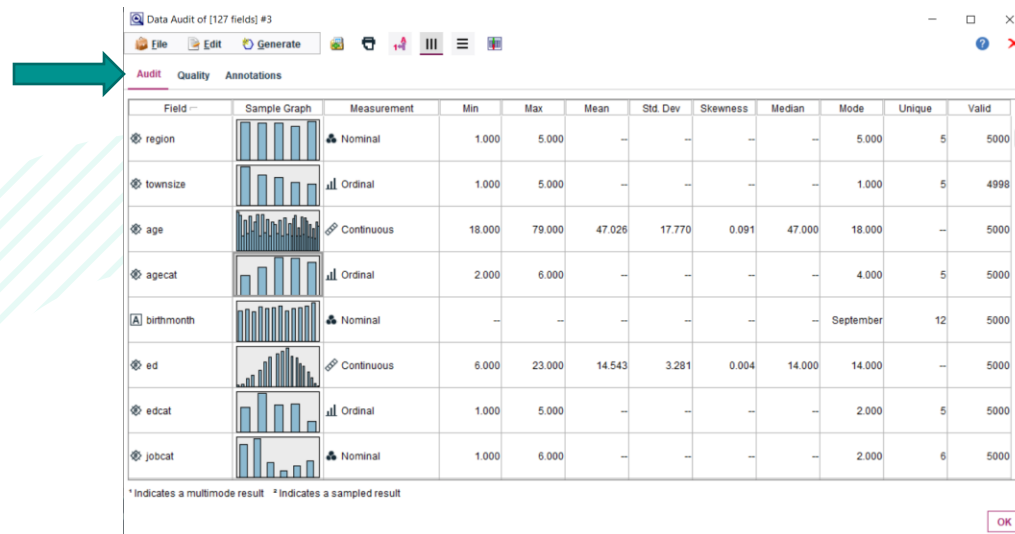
Data Audit of [127 fields] #3

File Edit Generate

Audit Quality Annotations

| Field | Sample Graph | Measurement | Min | Max | Mean | Std. Dev | Skewness | Median | Mode | Unique | Valid |
|---|---|---|---|---|---|---|---|---|---|---|---|
| region | | Nominal | 1.000 | 5.000 | -- | -- | -- | -- | 5.000 | 5 | 5000 |
| townsize | | Ordinal | 1.000 | 5.000 | -- | -- | -- | -- | 1.000 | 5 | 4998 |
| age | | Continuous | 18.000 | 79.000 | 47.026 | 17.770 | 0.091 | 47.000 | 18.000 | -- | 5000 |
| agecat | | Ordinal | 2.000 | 6.000 | -- | -- | -- | -- | 4.000 | 5 | 5000 |
| birthmonth | | Nominal | -- | -- | -- | -- | -- | -- | September | 12 | 5000 |
| ed | | Continuous | 6.000 | 23.000 | 14.543 | 3.281 | 0.004 | 14.000 | 14.000 | -- | 5000 |
| edcat | | Ordinal | 1.000 | 5.000 | -- | -- | -- | -- | 2.000 | 5 | 5000 |
| jobcat | | Nominal | 1.000 | 6.000 | -- | -- | -- | -- | 2.000 | 6 | 5000 |

* Indicates a multimode result ² Indicates a sampled result

OK